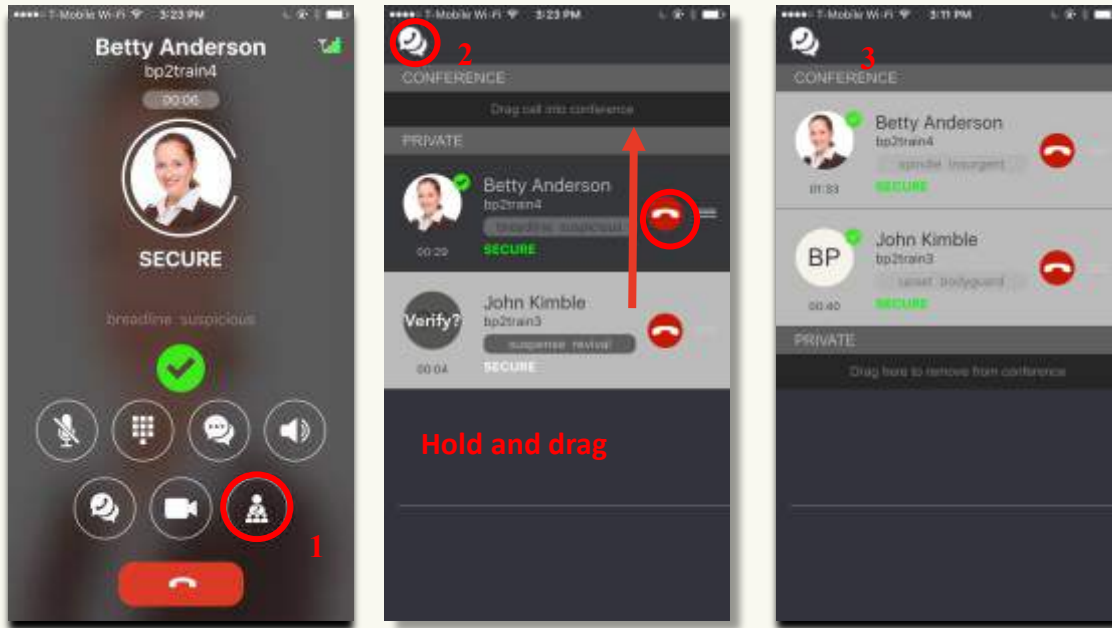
T-Mobile Wi-Fi 3:23 PM

Betty Anderson
bp2train4
00:06

SECURE

breadline suspicious

1

T-Mobile Wi-Fi 3:23 PM

2

CONFERENCE
Drag call into conference
PRIVATE

Betty Anderson
bp2train4
breadline suspicious
00:20
SECURE

Verify?
John Kimble
bp2train3
suspense revival
00:04
SECURE

Hold and drag

T-Mobile Wi-Fi 3:11 PM

3

CONFERENCE

Betty Anderson
bp2train4
spindle insurgent
01:33
SECURE

BP
John Kimble
bp2train3
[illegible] bodyguard
00:40
SECURE

PRIVATE
Drag here to remove from conference